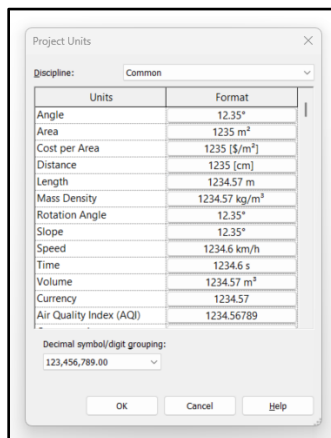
Project Units

×

Discipline: Common

| Units | Format |
|---|---|
| Angle | 12.35° |
| Area | 1235 m² |
| Cost per Area | 1235 [$/m²] |
| Distance | 1235 [cm] |
| Length | 1234.57 m |
| Mass Density | 1234.57 kg/m³ |
| Rotation Angle | 12.35° |
| Slope | 12.35° |
| Speed | 1234.6 km/h |
| Time | 1234.6 s |
| Volume | 1234.57 m³ |
| Currency | 1234.57 |
| Air Quality Index (AQI) | 1234.56789 |

Decimal symbol/digit grouping:

123,456,789.00

OK

Cancel

Help